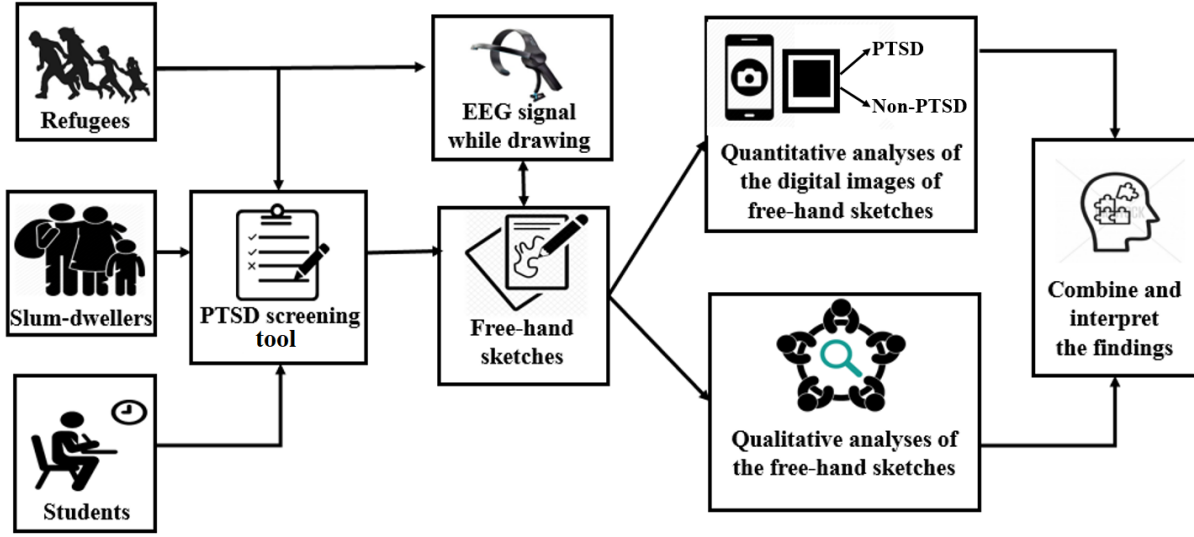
Refugees

Slum-dwellers

Students

PTSD screening tool

EEG signal while drawing

Free-hand sketches

PTSD

Non-PTSD

Quantitative analyses of the digital images of free-hand sketches

Qualitative analyses of the free-hand sketches

Combine and interpret the findings